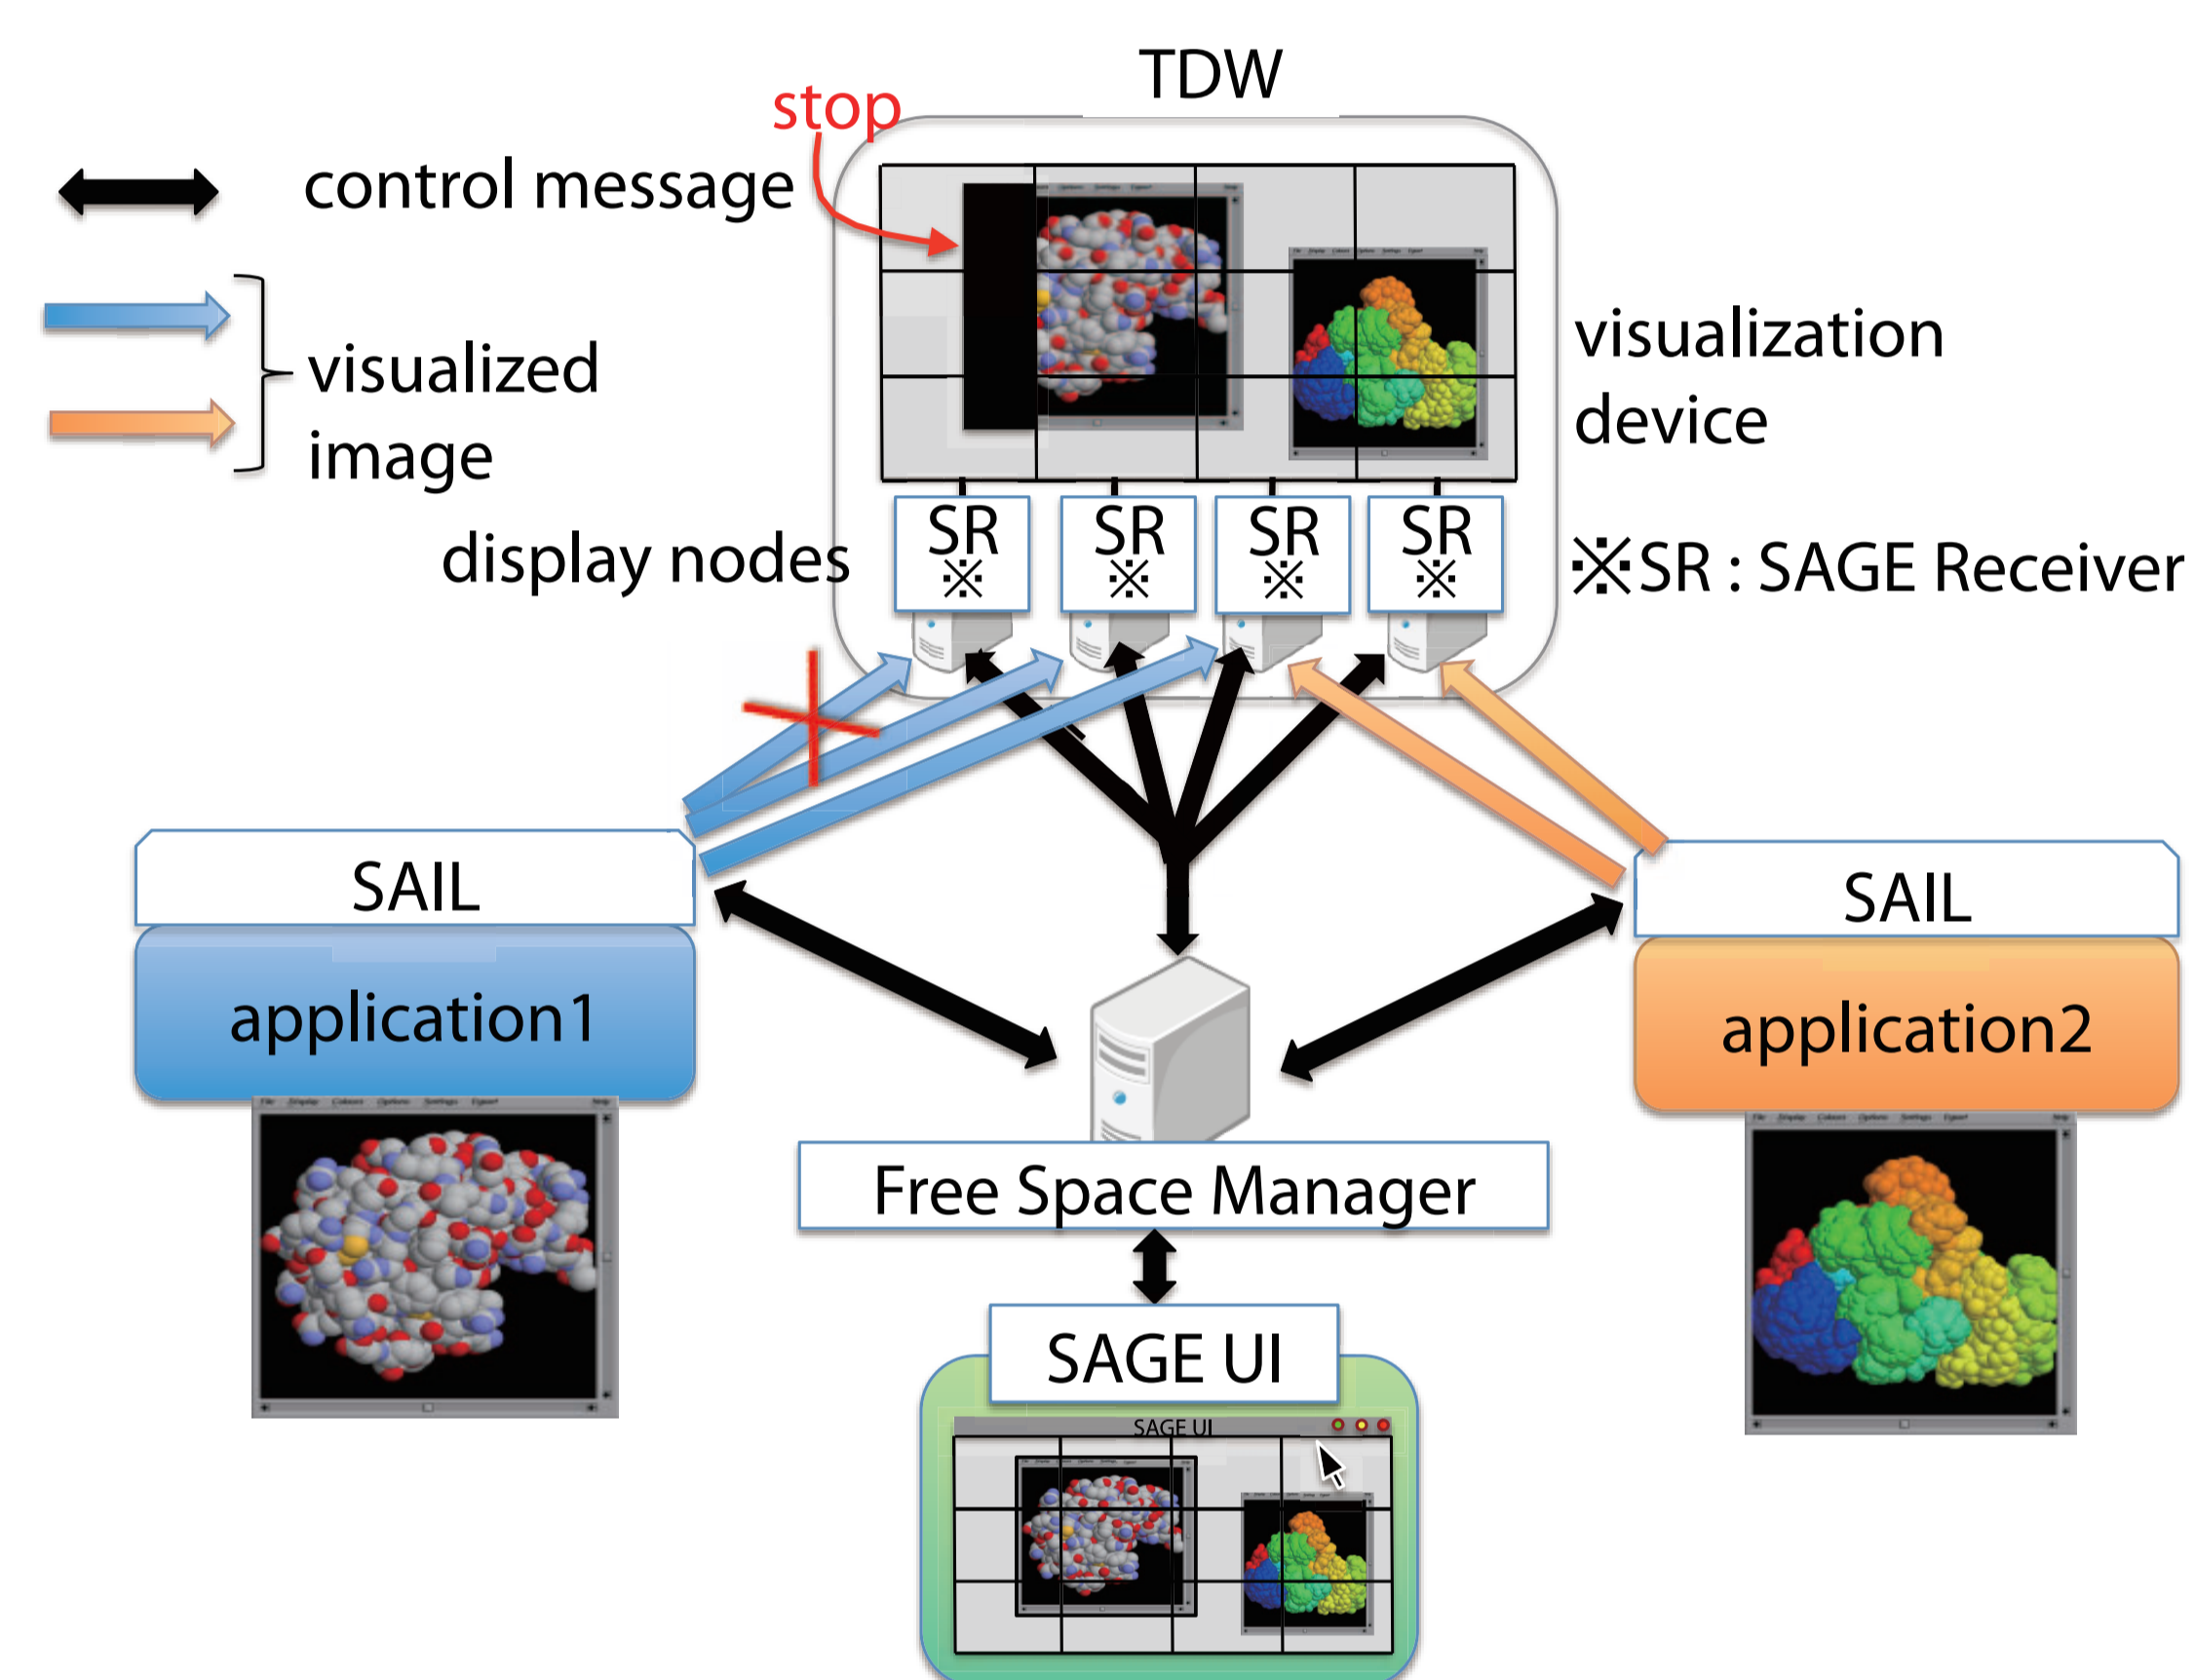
TDW

stop

control message

visualized image

visualization device

display nodes

SR ※

SR ※

SR ※

SR ※

※SR : SAGE Receiver

SAIL

application1

SAIL

application2

Free Space Manager

SAGE UI

SAGE UI